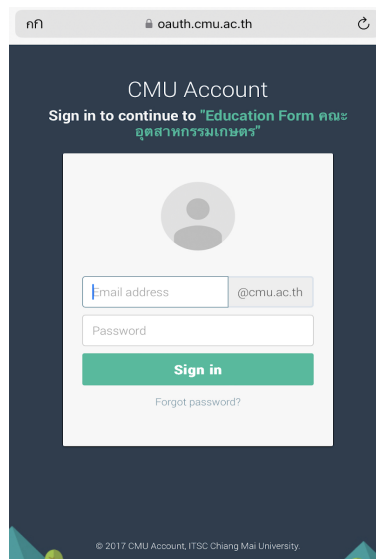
กก

oauth.cmu.ac.th

CMU Account

Sign in to continue to "Education Form คณะอุตสาหกรรมเกษตร"

Email address

@cmu.ac.th

Password

Sign in

Forgot password?

© 2017 CMU Account, ITSC Chiang Mai University.